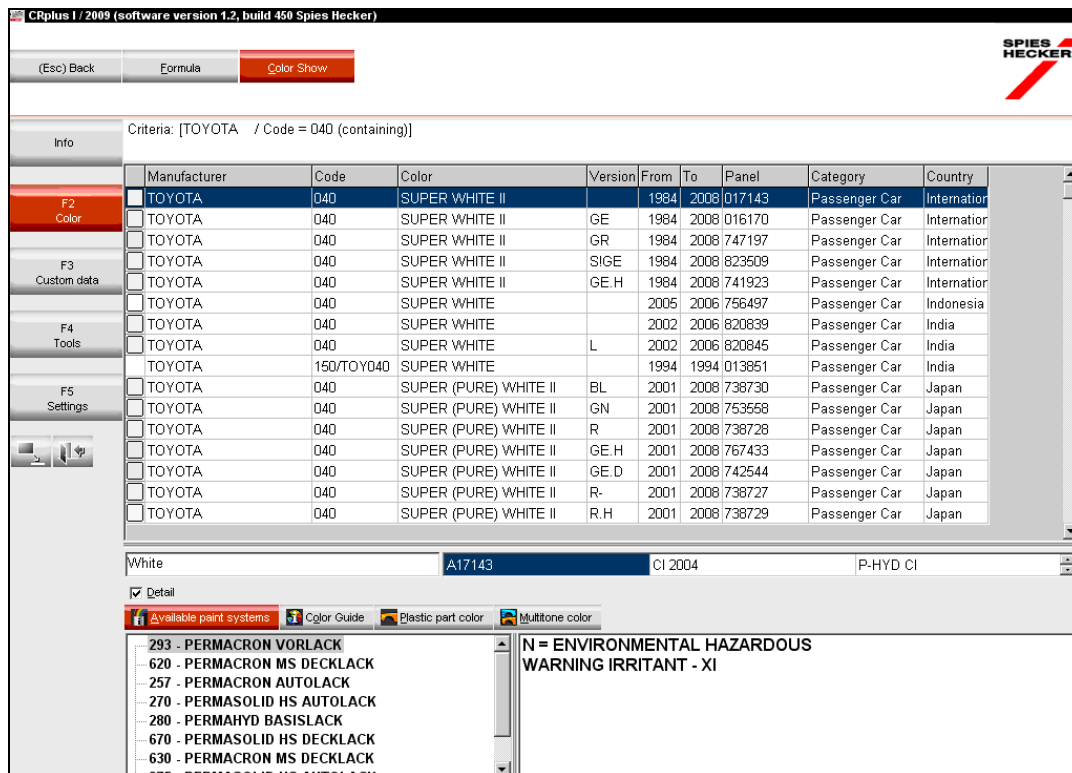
CRplus I / 2009 (software version 1.2, build 450 Spies Hecker)

(Esc) Back | Formula | Color Show

SPIES HECKER

Info

F2 Color

F3 Custom data

F4 Tools

F5 Settings

Criteria: [TOYOTA / Code = 040 (containing)]

| Manufacturer | Code | Color | Version | From | To | Panel | Category | Country |
|---|---|---|---|---|---|---|---|---|
| TOYOTA | 040 | SUPER WHITE II | | 1984 | 2008 | 017143 | Passenger Car | Internation |
| TOYOTA | 040 | SUPER WHITE II | GE | 1984 | 2008 | 016170 | Passenger Car | Internation |
| TOYOTA | 040 | SUPER WHITE II | GR | 1984 | 2008 | 747197 | Passenger Car | Internation |
| TOYOTA | 040 | SUPER WHITE II | SIGE | 1984 | 2008 | 823509 | Passenger Car | Internation |
| TOYOTA | 040 | SUPER WHITE II | GE.H | 1984 | 2008 | 741923 | Passenger Car | Internation |
| TOYOTA | 040 | SUPER WHITE | | 2005 | 2006 | 756497 | Passenger Car | Indonesia |
| TOYOTA | 040 | SUPER WHITE | | 2002 | 2006 | 820839 | Passenger Car | India |
| TOYOTA | 040 | SUPER WHITE | L | 2002 | 2006 | 820845 | Passenger Car | India |
| TOYOTA | 150/TOY040 | SUPER WHITE | | 1994 | 1994 | 013851 | Passenger Car | India |
| TOYOTA | 040 | SUPER (PURE) WHITE II | BL | 2001 | 2008 | 738730 | Passenger Car | Japan |
| TOYOTA | 040 | SUPER (PURE) WHITE II | GN | 2001 | 2008 | 753558 | Passenger Car | Japan |
| TOYOTA | 040 | SUPER (PURE) WHITE II | R | 2001 | 2008 | 738728 | Passenger Car | Japan |
| TOYOTA | 040 | SUPER (PURE) WHITE II | GE.H | 2001 | 2008 | 767433 | Passenger Car | Japan |
| TOYOTA | 040 | SUPER (PURE) WHITE II | GE.D | 2001 | 2008 | 742544 | Passenger Car | Japan |
| TOYOTA | 040 | SUPER (PURE) WHITE II | R- | 2001 | 2008 | 738727 | Passenger Car | Japan |
| TOYOTA | 040 | SUPER (PURE) WHITE II | R.H | 2001 | 2008 | 738729 | Passenger Car | Japan |

White | A17143 | CI 2004 | P-HYD CI

Detail

Available paint systems | Color Guide | Plastic part color | Multitone color

293 - PERMACRON VORLACK
620 - PERMACRON MS DECKLACK
257 - PERMACRON AUTOLACK
270 - PERMASOLID HS AUTOLACK
280 - PERMAHYD BASISLACK
670 - PERMASOLID HS DECKLACK
630 - PERMACRON MS DECKLACK
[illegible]

N = ENVIRONMENTAL HAZARDOUS
WARNING IRRITANT - XI